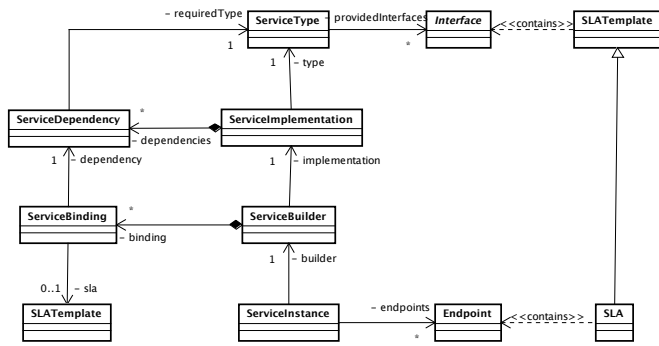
- requiredType

ServiceType

- providedInterfaces

Interface

<<contains>>

SLATemplate

1

*

1

- type

ServiceDependency

*

ServiceImplementation

- dependencies

1

- dependency

1

- implementation

ServiceBinding

*

ServiceBuilder

- binding

1

- builder

0..1

- sla

SLATemplate

ServiceInstance

- endpoints

Endpoint

<<contains>>

SLA

*